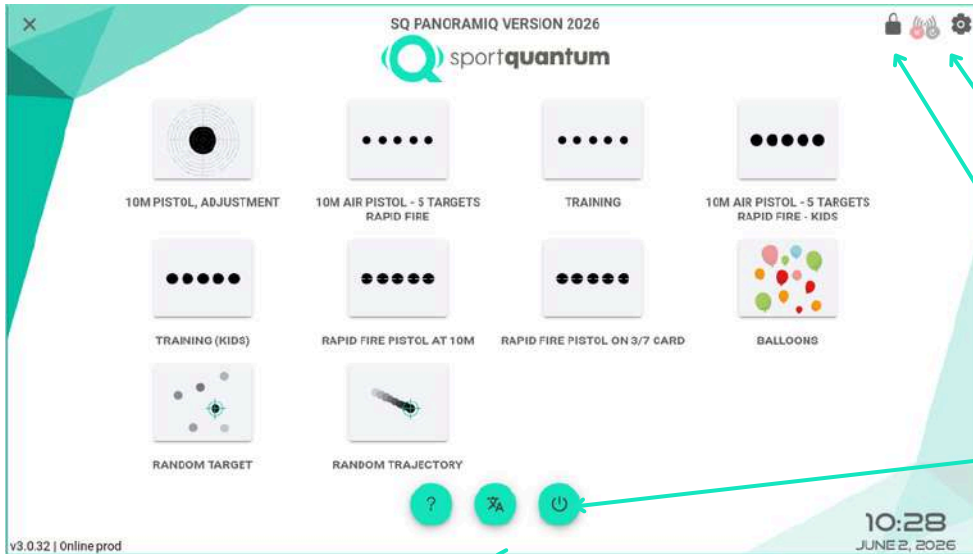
×

SQ PANORAMIQ VERSION 2026

sportquantum

10M PISTOL, ADJUSTMENT

10M AIR PISTOL - 5 TARGETS RAPID FIRE

TRAINING

10M AIR PISTOL - 5 TARGETS RAPID FIRE - KIDS

TRAINING (KIDS)

RAPID FIRE PISTOL AT 10M

RAPID FIRE PISTOL ON 3/7 CARD

BALLOONS

RANDOM TARGET

RANDOM TRAJECTORY

?

v3.0.32 | Online prod

10:28
JUNE 2, 2026